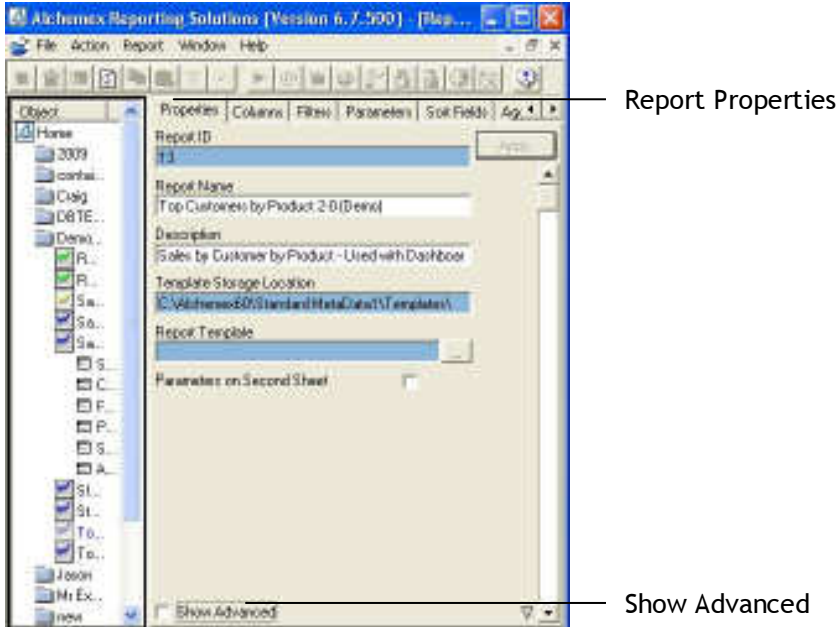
Alchemex Reporting Solutions [Version 6.7.590] - [Rep...

File Action Report Window Help

Object

Home

2009

contai...

Craig

DBTE...

Demo...

R...

R...

Sa...

Sa...

Sa...

S...

C...

F...

P...

S...

A...

St...

St...

To...

To...

Jason

Mr Ex...

new

Properties | Columns | Filters | Parameters | Sort Fields | Ag...

Report ID

13

Apply

Report Name

Top Customers by Product 2-0 (Demo)

Description

Sales by Customer by Product - Used with Dashboar

Template Storage Location

C:\Alchemex60\StandardMetaData\1\Templates\

Report Template

...

Parameters on Second Sheet

Show Advanced

Report Properties

Show Advanced